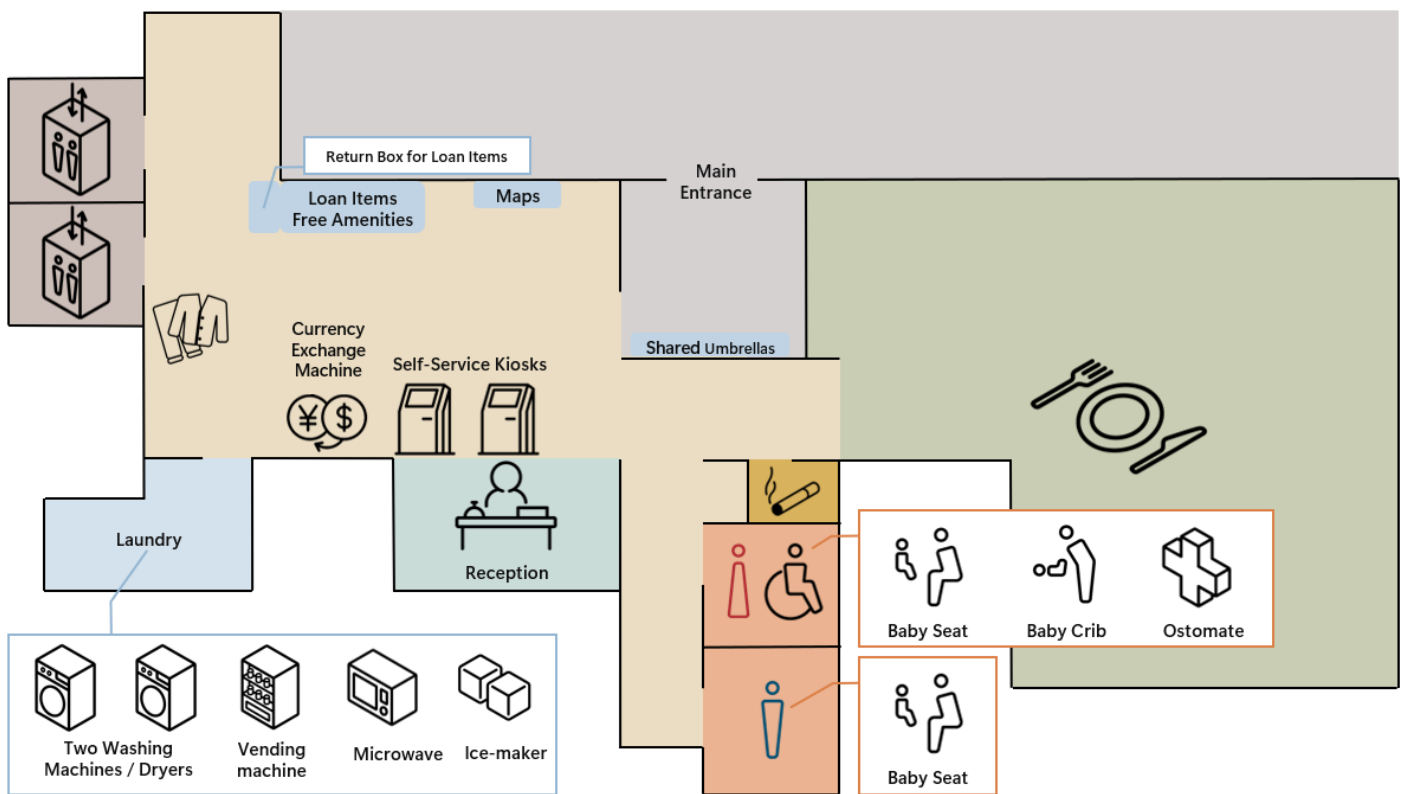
Return Box for Loan Items

Loan Items
Free Amenities

Maps

Main Entrance

Currency Exchange Machine

Self-Service Kiosks

Shared Umbrellas

Laundry

Reception

Baby Seat

Baby Crib

Ostomate

Baby Seat

Two Washing Machines / Dryers

Vending machine

Microwave

Ice-maker